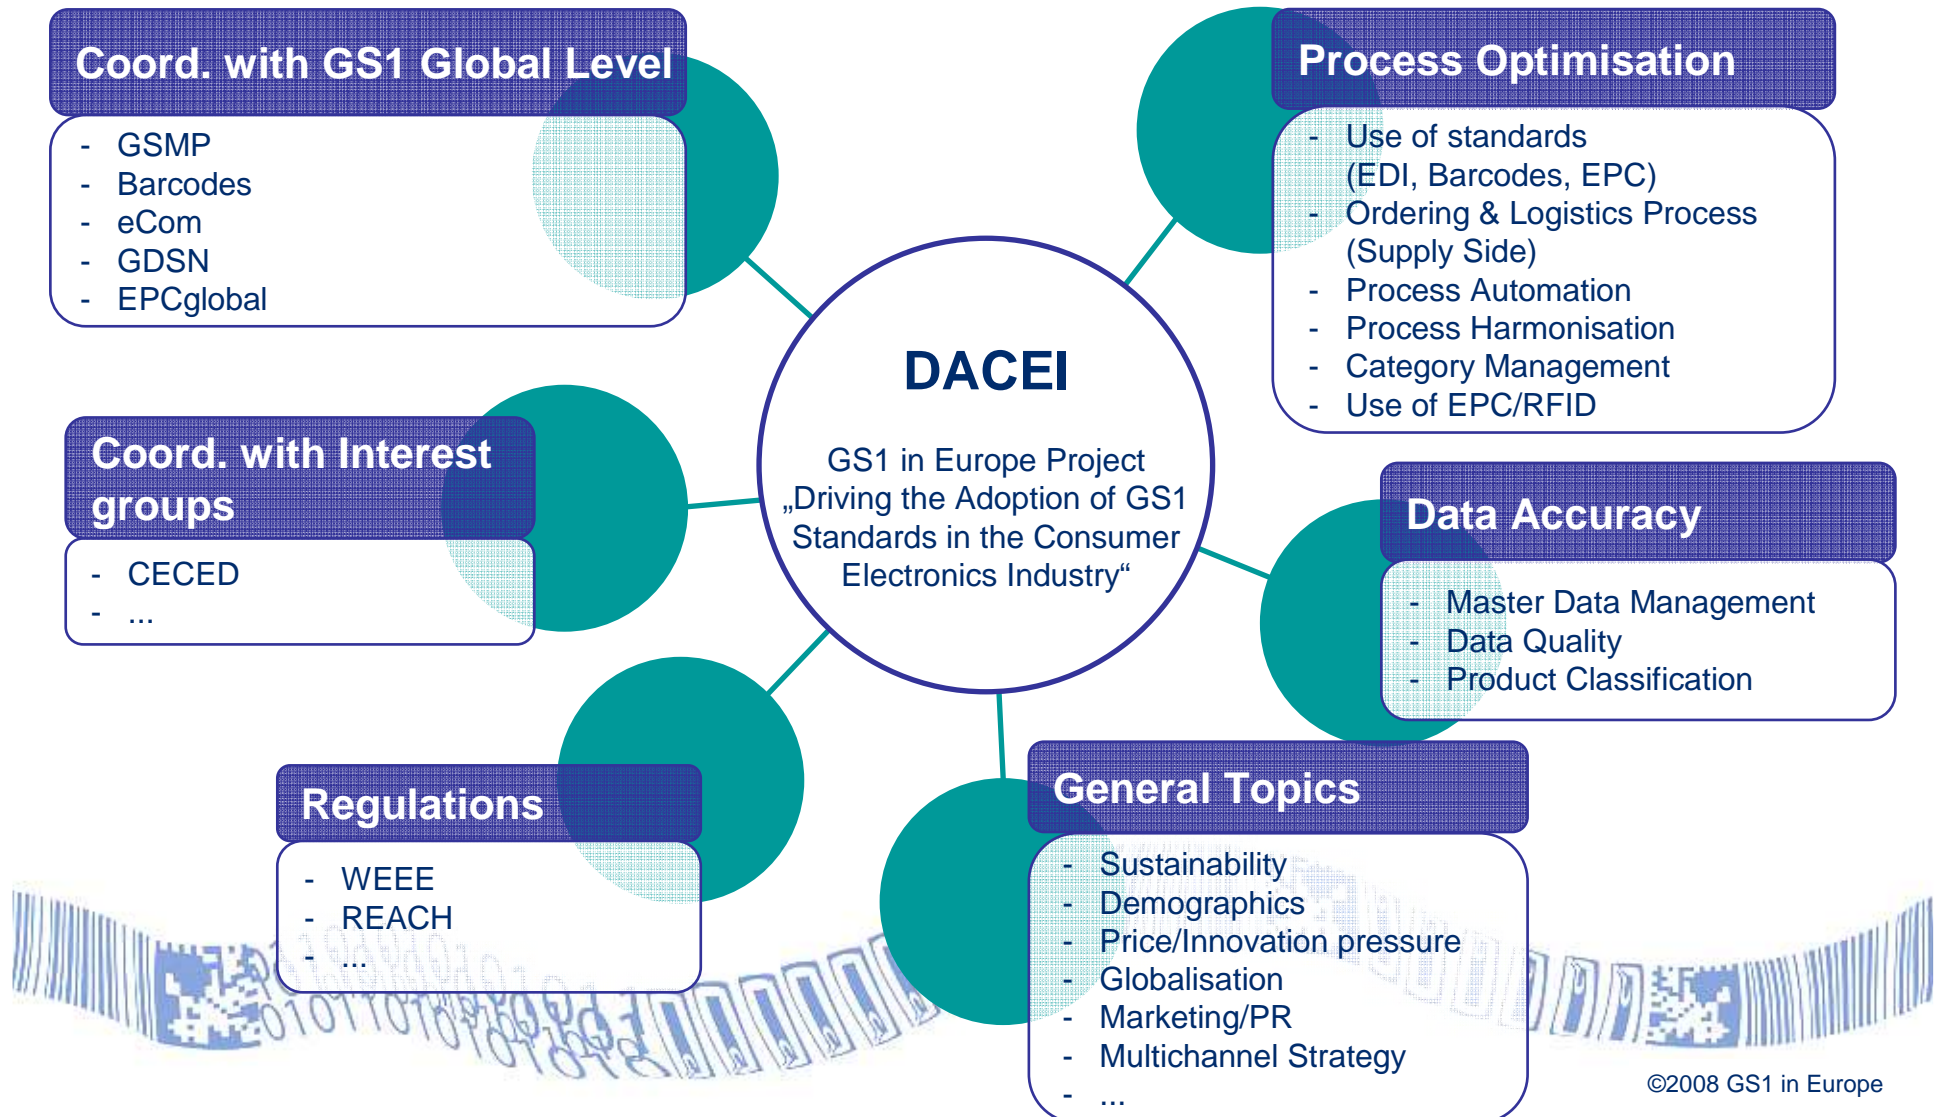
Coord. with GS1 Global Level

- GSMP
- Barcodes
- eCom
- GDSN
- EPCglobal

Process Optimisation

- Use of standards (EDI, Barcodes, EPC)
- Ordering & Logistics Process (Supply Side)
- Process Automation
- Process Harmonisation
- Category Management
- Use of EPC/RFID

DACEI

GS1 in Europe Project „Driving the Adoption of GS1 Standards in the Consumer Electronics Industry“

Coord. with Interest groups

- CECED
- ...

Data Accuracy

- Master Data Management
- Data Quality
- Product Classification

Regulations

- WEEE
- REACH
- ...

General Topics

- Sustainability
- Demographics
- Price/Innovation pressure
- Globalisation
- Marketing/PR
- Multichannel Strategy
- ...

©2008 GS1 in Europe